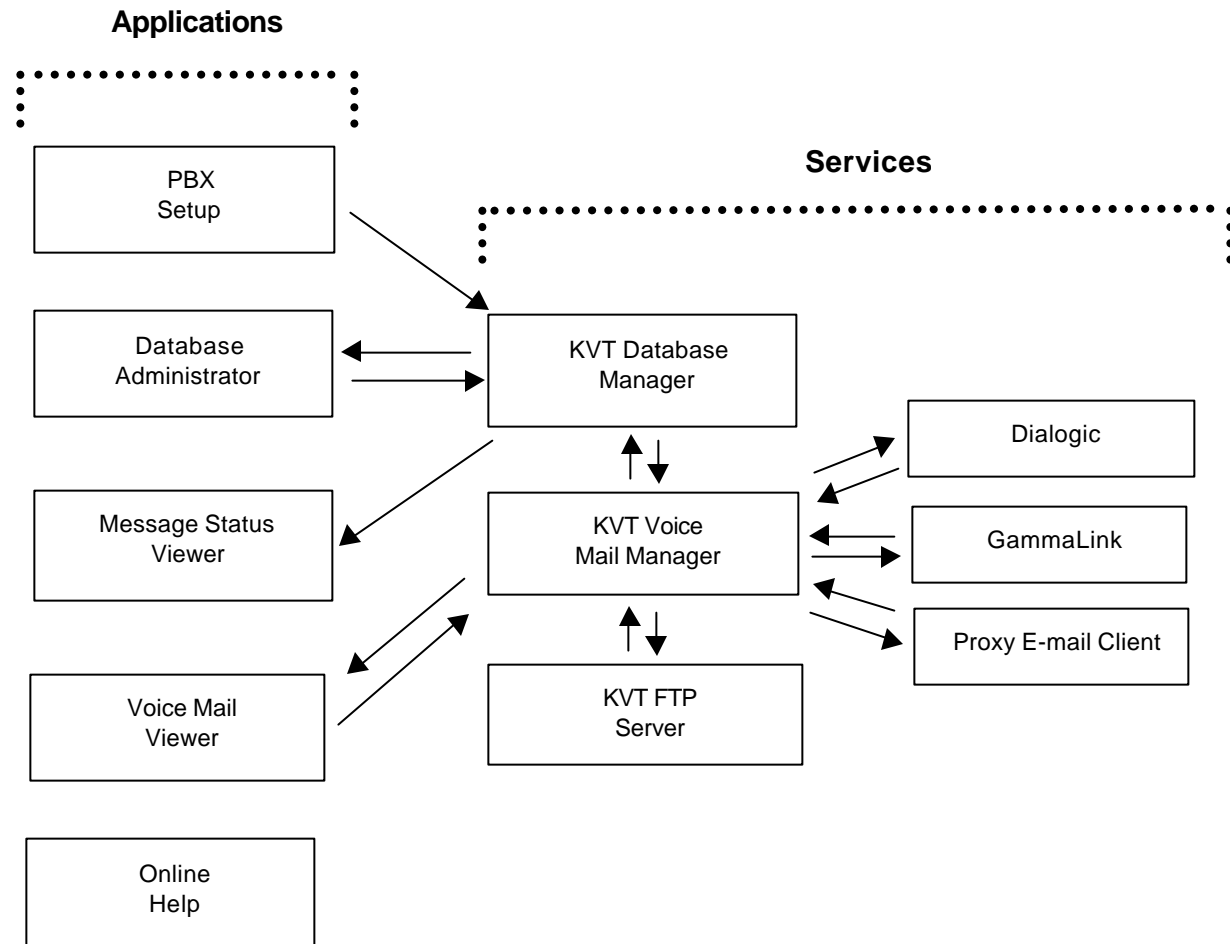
Applications

PBX Setup

Database Administrator

Message Status Viewer

Voice Mail Viewer

Online Help

Services

KVT Database Manager

KVT Voice Mail Manager

KVT FTP Server

Dialogic

GammaLink

Proxy E-mail Client